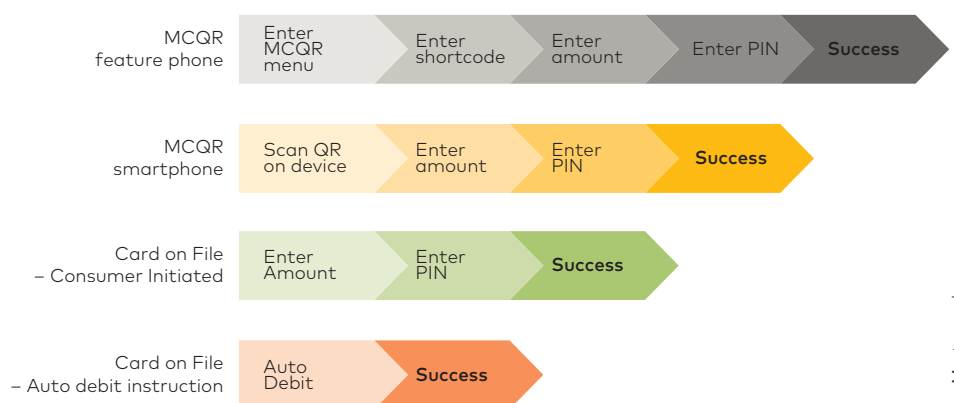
MCQR feature phone

Enter MCQR menu

Enter shortcode

Enter amount

Enter PIN

Success

MCQR smartphone

Scan QR on device

Enter amount

Enter PIN

Success

Card on File – Consumer Initiated

Enter Amount

Enter PIN

Success

Card on File – Auto debit instruction

Auto Debit

Success